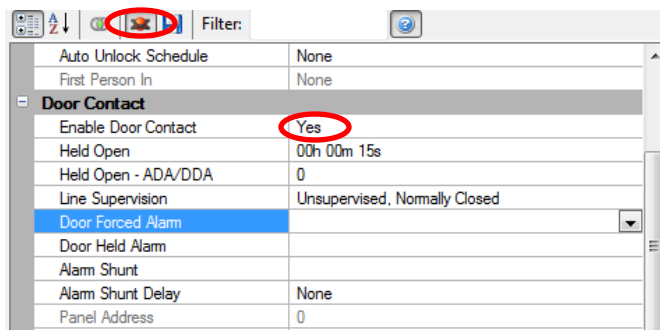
Filter:

| | |
|---|---|
| Auto Unlock Schedule | None |
| First Person In | None |
| Door Contact | |
| Enable Door Contact | Yes |
| Held Open | 00h 00m 15s |
| Held Open - ADA/DDA | 0 |
| Line Supervision | Unsupervised, Normally Closed |
| Door Forced Alarm | |
| Door Held Alarm | |
| Alarm Shunt | |
| Alarm Shunt Delay | None |
| Panel Address | 0 |